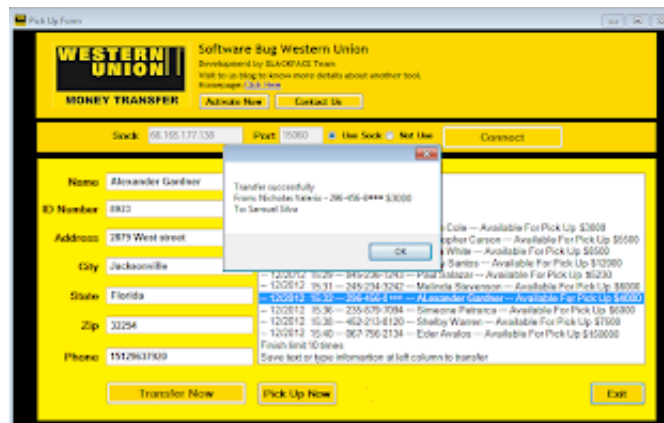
Pick Up Form

WESTERN UNION
MONEY TRANSFER

Software Bug Western Union
Development by BLACKFACE Team
Visit to us blog to know more details about another tool.
Homepage: Click Here

Activate Now
Contact Us

Sock 66.165.177.138
Port 15060
Use Sock
Not Use
Connect

Name Alexander Gardner
ID Number 0923
Address 2879 West street
City Jacksonville
State Florida
Zip 32254
Phone 15129637920

Transfer successfully
From: Nicholas Valerio - 296-456-0*** $3000
To: Samuel Silva
OK

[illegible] Cole --- Available For Pick Up $2600
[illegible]opher Carson --- Available For Pick Up $5500
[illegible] White --- Available For Pick Up $8500
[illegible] Santos --- Available For Pick Up $12000
-- 12/2012 15:29 --- 345-236-1243 --- Paul Salazar --- Available For Pick Up $6230
-- 12/2012 15:31 --- 245-234-3242 --- Malinda Stevenson --- Available For Pick Up $8000
-- 12/2012 15:32 --- 296-456-0*** --- ALexander Gardner --- Available For Pick Up $4000
-- 12/2012 15:36 --- 235-879-7094 --- Simeone Patranca --- Available For Pick Up $6800
-- 12/2012 15:38 --- 452-213-6120 --- Shelby Warren --- Available For Pick Up $7500
-- 12/2012 15:40 --- 067-756-2134 --- Eder Avalos --- Available For Pick Up $10000
Finish limit 10 times.
Save text or type information at left column to transfer

Transfer Now
Pick Up Now
Exit